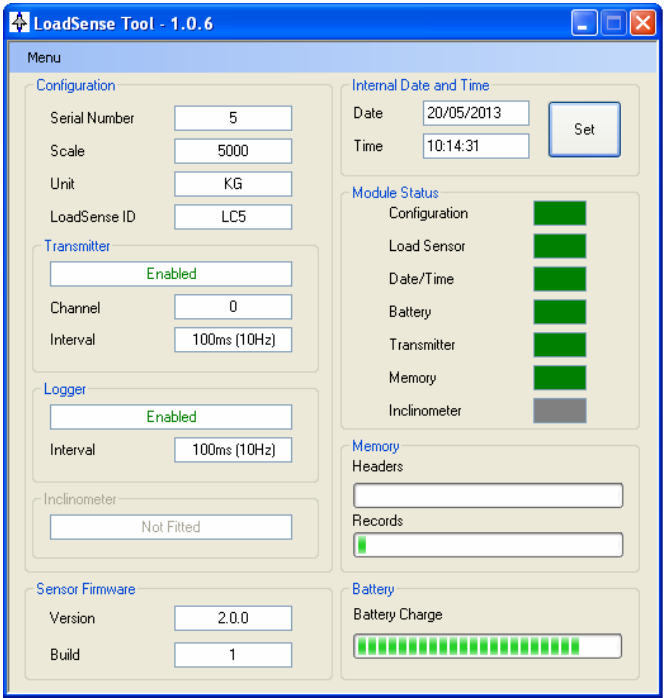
LoadSense Tool - 1.0.6

Menu

Configuration

Serial Number 5

Scale 5000

Unit KG

LoadSense ID LC5

Transmitter

Enabled

Channel 0

Interval 100ms (10Hz)

Logger

Enabled

Interval 100ms (10Hz)

Inclinometer

Not Fitted

Sensor Firmware

Version 2.0.0

Build 1

Internal Date and Time

Date 20/05/2013

Time 10:14:31

Set

Module Status

Configuration

Load Sensor

Date/Time

Battery

Transmitter

Memory

Inclinometer

Memory

Headers

Records

Battery

Battery Charge